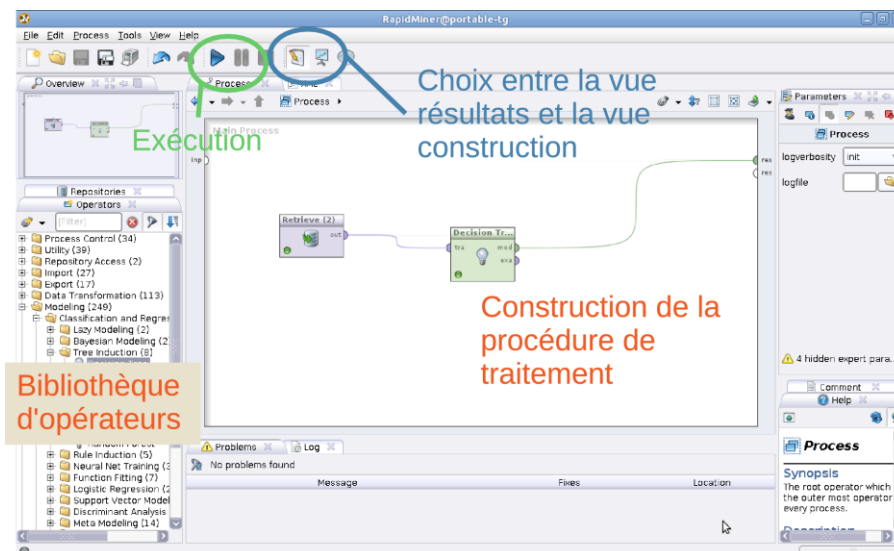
RapidMiner@portable-tg

File Edit Process Tools View Help

Overview

Process

XML

Process

Main Process

inp

res

res

Exécution

Choix entre la vue résultats et la vue construction

Parameters

Process

logverbosity init

logfile

Repositories

Operators

[filter]

Process Control (34)
Utility (39)
Repository Access (2)
Import (27)
Export (17)
Data Transformation (113)
Modeling (249)
Classification and Regres
Lazy Modeling (2)
Bayesian Modeling (2
Tree Induction (8)

Retrieve (2)

out

Decision Tr...

tra

mod

exa

Construction de la procédure de traitement

4 hidden expert para.

Bibliothèque d'opérateurs

Random Forest
Rule Induction (5)
Neural Net Training (3
Function Fitting (7)
Logistic Regression (2
Support Vector Model
Discriminant Analysis
Meta Modeling (14)

Problems

Log

No problems found

Message

Fixes

Location

Comment

Help

Process

Synopsis

The root operator which the outer most operator every process.

Description